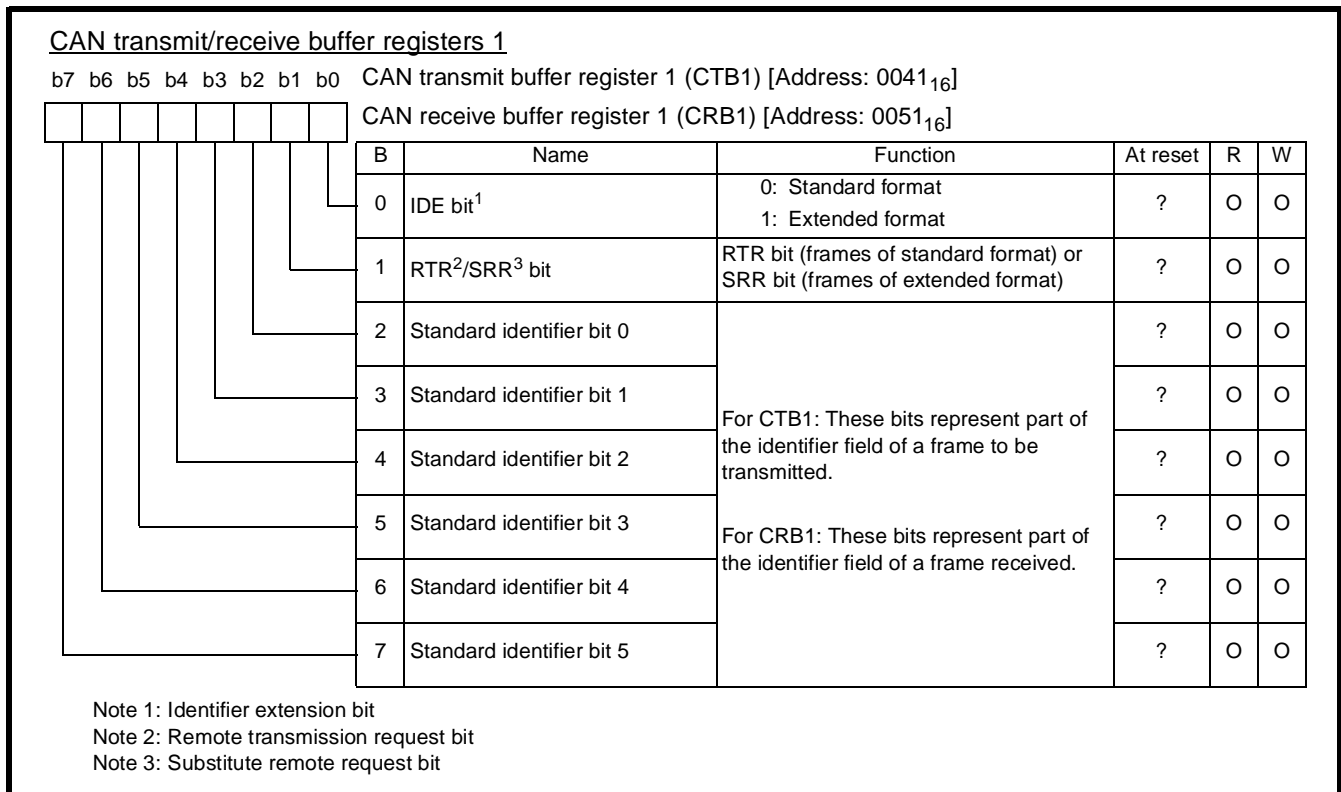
CAN transmit/receive buffer registers 1

b7 b6 b5 b4 b3 b2 b1 b0 CAN transmit buffer register 1 (CTB1) [Address: $0041_{16}$]

CAN receive buffer register 1 (CRB1) [Address: $0051_{16}$]

| B | Name | Function | At reset | R | W |
|---|---|---|---|---|---|
| 0 | IDE bit$^1$ | 0: Standard format<br>1: Extended format | ? | O | O |
| 1 | RTR$^2$/SRR$^3$ bit | RTR bit (frames of standard format) or SRR bit (frames of extended format) | ? | O | O |
| 2 | Standard identifier bit 0 | For CTB1: These bits represent part of the identifier field of a frame to be transmitted.<br>For CRB1: These bits represent part of the identifier field of a frame received. | ? | O | O |
| 3 | Standard identifier bit 1 | | ? | O | O |
| 4 | Standard identifier bit 2 | | ? | O | O |
| 5 | Standard identifier bit 3 | | ? | O | O |
| 6 | Standard identifier bit 4 | | ? | O | O |
| 7 | Standard identifier bit 5 | | ? | O | O |

Note 1: Identifier extension bit
Note 2: Remote transmission request bit
Note 3: Substitute remote request bit